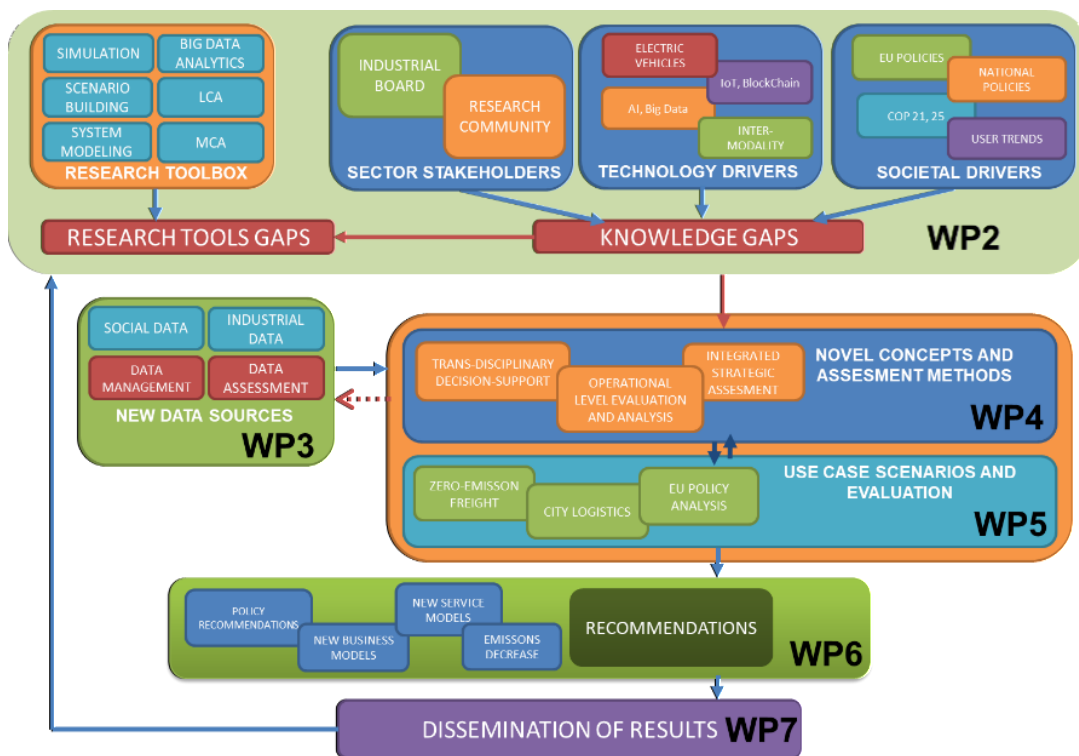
SIMULATION
BIG DATA ANALYTICS
SCENARIO BUILDING
LCA
SYSTEM MODELING
MCA
RESEARCH TOOLBOX

INDUSTRIAL BOARD
RESEARCH COMMUNITY
SECTOR STAKEHOLDERS

ELECTRIC VEHICLES
IoT, BlockChain
AI, Big Data
INTER-MODALITY
TECHNOLOGY DRIVERS

EU POLICIES
NATIONAL POLICIES
COP 21, 25
USER TRENDS
SOCIETAL DRIVERS

RESEARCH TOOLS GAPS
KNOWLEDGE GAPS
WP2

SOCIAL DATA
INDUSTRIAL DATA
DATA MANAGEMENT
DATA ASSESSMENT
NEW DATA SOURCES
WP3

TRANS-DISCIPLINARY DECISION-SUPPORT
OPERATIONAL LEVEL EVALUATION AND ANALYSIS
INTEGRATED STRATEGIC ASSESMENT
NOVEL CONCEPTS AND ASSESMENT METHODS
WP4

ZERO-EMISSON FREIGHT
CITY LOGISTICS
EU POLICY ANALYSIS
USE CASE SCENARIOS AND EVALUATION
WP5

POLICY RECOMMENDATIONS
NEW BUSINESS MODELS
NEW SERVICE MODELS
EMISSONS DECREASE
RECOMMENDATIONS
WP6

DISSEMINATION OF RESULTS WP7